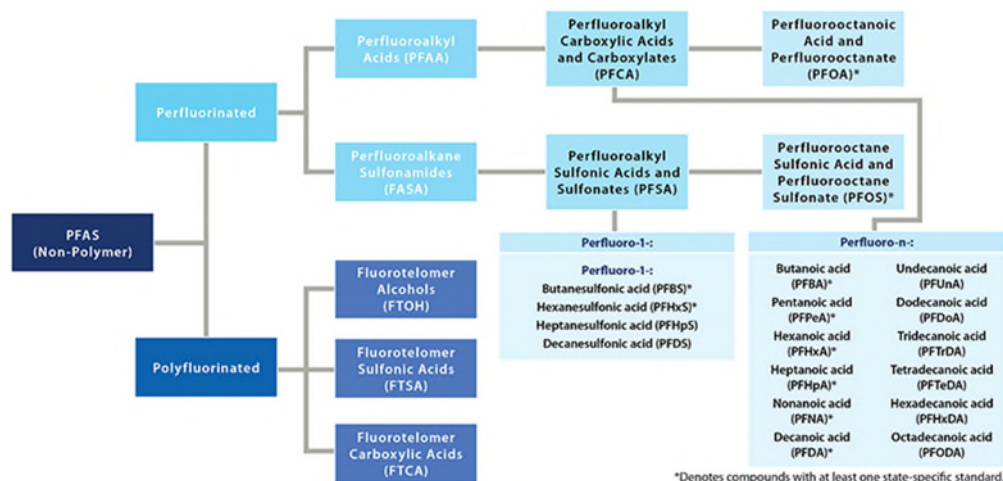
PFAS (Non-Polymer)

Perfluorinated

Perfluoroalkyl Acids (PFAA)

Perfluoroalkane Sulfonamides (FASA)

Perfluoroalkyl Carboxylic Acids and Carboxylates (PFCA)

Perfluoroalkyl Sulfonic Acids and Sulfonates (PFSA)

Perfluorooctanoic Acid and Perfluorooctanate (PFOA)*

Perfluorooctane Sulfonic Acid and Perfluorooctane Sulfonate (PFOS)*

Perfluoro-1-:

Perfluoro-1-:
Butanesulfonic acid (PFBS)*
Hexanesulfonic acid (PFHxS)*
Heptanesulfonic acid (PFHpS)
Decanesulfonic acid (PFDS)

Perfluoro-n-:

| | |
|---|---|
| Butanoic acid (PFBA)* | Undecanoic acid (PFUnA) |
| Pentanoic acid (PFPeA)* | Dodecanoic acid (PFDoA) |
| Hexanoic acid (PFHxA)* | Tridecanoic acid (PFTrDA) |
| Heptanoic acid (PFHpA)* | Tetradecanoic acid (PFTeDA) |
| Nonanoic acid (PFNA)* | Hexadecanoic acid (PFHxDA) |
| Decanoic acid (PFDA)* | Octadecanoic acid (PFODA) |

Polyfluorinated

Fluorotelomer Alcohols (FTOH)

Fluorotelomer Sulfonic Acids (FTSA)

Fluorotelomer Carboxylic Acids (FTCA)

*Denotes compounds with at least one state-specific standard